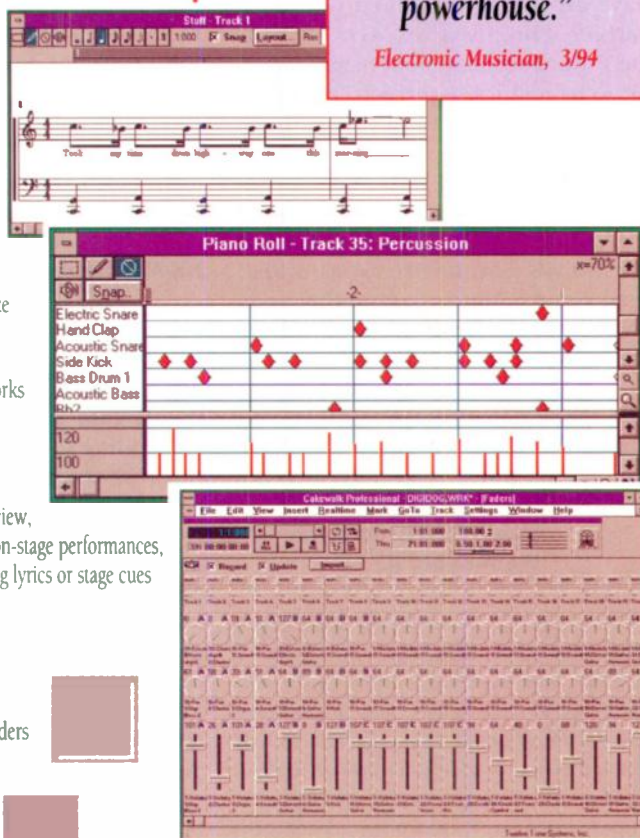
powerhouse."

Electronic Musician, 3/94

Staff - Track 1

1:000 Snap Layout

Took my tone down high - way into this mor-ning

Piano Roll - Track 35: Percussion

Snap

x=70%

-2-

Electric Snare
Hand Clap
Acoustic Snare
Side Kick
Bass Drum 1
Acoustic Bass
Bb2

120
100

te

orks

view,
on-stage performances,
g lyrics or stage cues

ders

Cakewalk Professional - DIGIDOG.WRK* - [Faders]

File Edit View Insert Realtime Mark GoTo Track Settings Window Help

From: 1:01:000
Thru: 21:01:000

Record Update